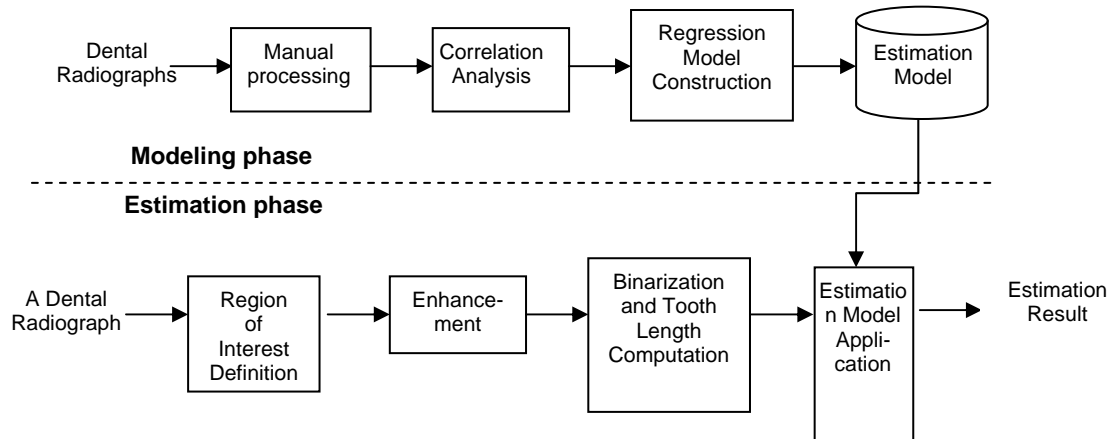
Dental Radiographs

Manual processing

Correlation Analysis

Regression Model Construction

Estimation Model

Modeling phase

Estimation phase

A Dental Radiograph

Region of Interest Definition

Enhancement

Binarization and Tooth Length Computation

Estimation Model Application

Estimation Result